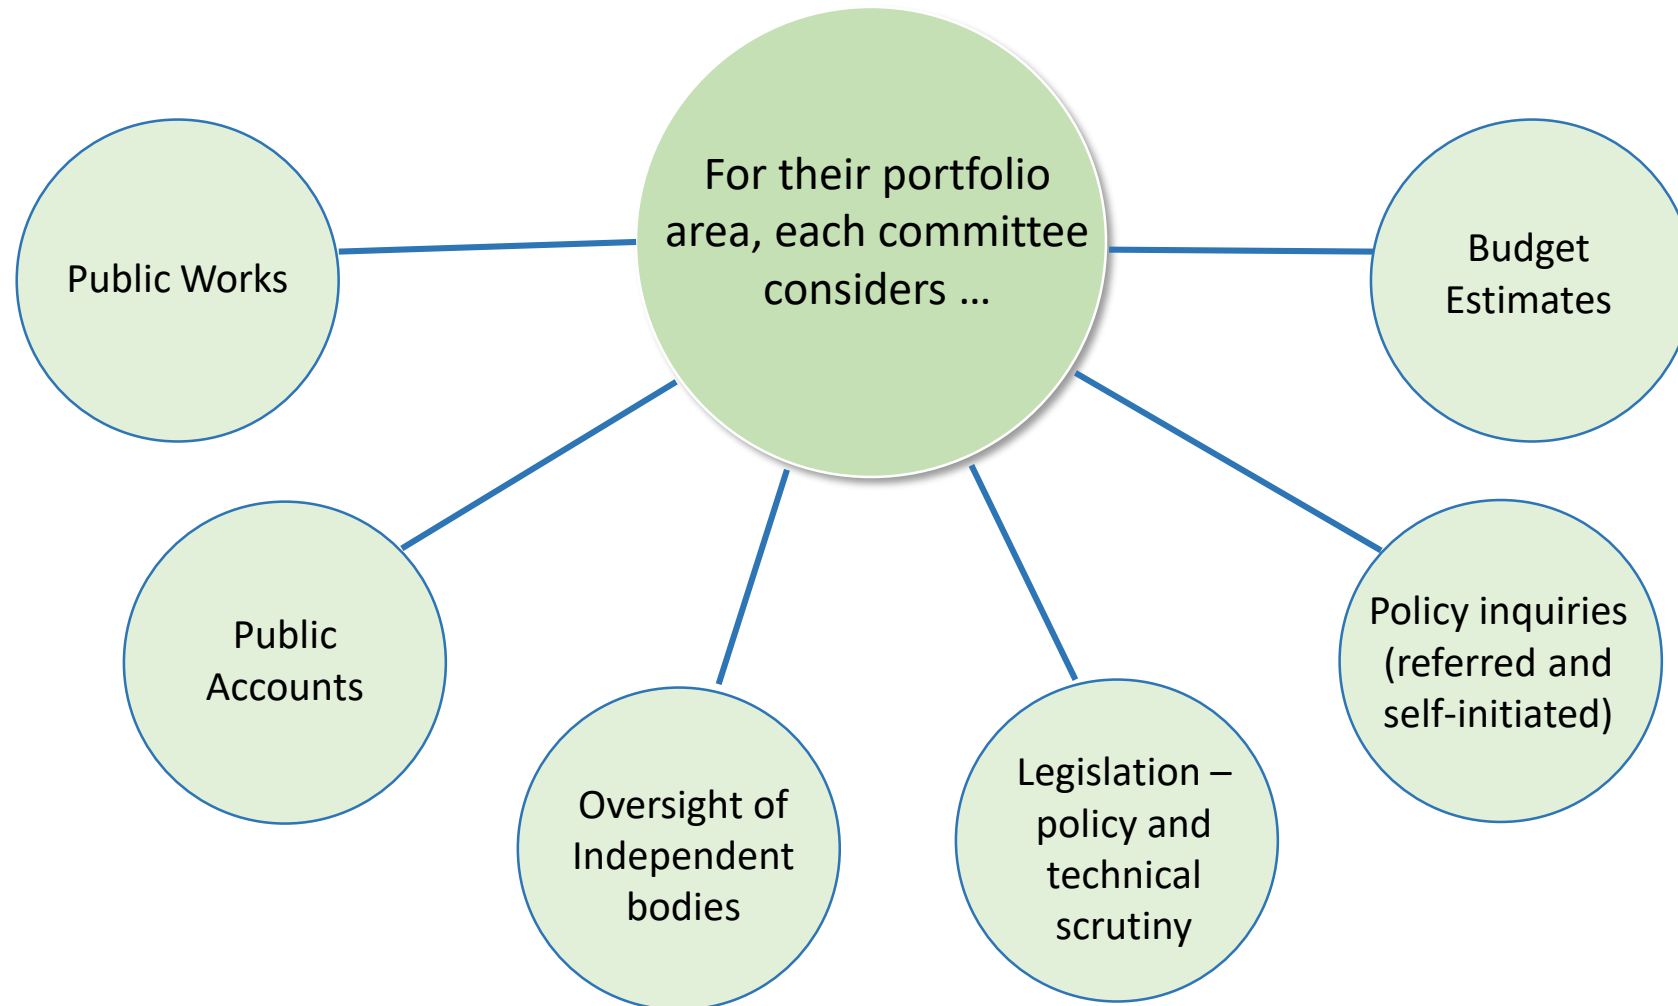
For their portfolio area, each committee considers …

Public Works

Budget Estimates

Public Accounts

Oversight of Independent bodies

Legislation – policy and technical scrutiny

Policy inquiries (referred and self-initiated)